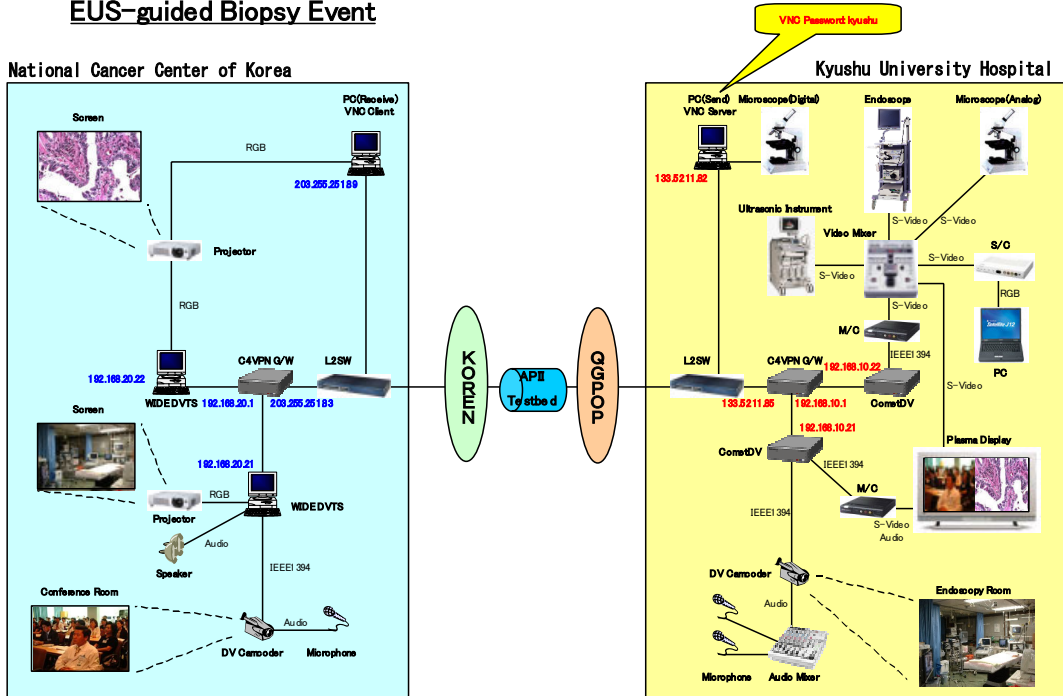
EUS-guided Biopsy Event

VNC Password: kyushu

National Cancer Center of Korea

Screen

PC(Receive) VNC Client

RGB

203.255.251.89

Projector

RGB

192.168.20.22

C4VPN G/W

L2SW

WIDEDVTS

192.168.20.1

203.255.251.83

Screen

192.168.20.21

RGB

WIDEDVTS

Projector

Audio

Speaker

IEEE1394

Conference Room

Audio

DV Camcorder

Microphone

KOREN

APII Testbed

QGPOP

Kyushu University Hospital

PC(Send) VNC Server

Microscope(Digital)

Endoscope

Microscope(Analog)

133.5.211.82

Ultrasonic Instrument

S-Video

S-Video

Video Mixer

S-Video

S/C

S-Video

S-Video

RGB

M/C

IEEE1394

PC

L2SW

C4VPN G/W

192.168.10.22

S-Video

133.5.211.85

192.168.10.1

CometDV

192.168.10.21

Plasma Display

CometDV

IEEE1394

M/C

IEEE1394

S-Video

Audio

DV Camcorder

Endoscopy Room

Audio

Microphone

Audio Mixer